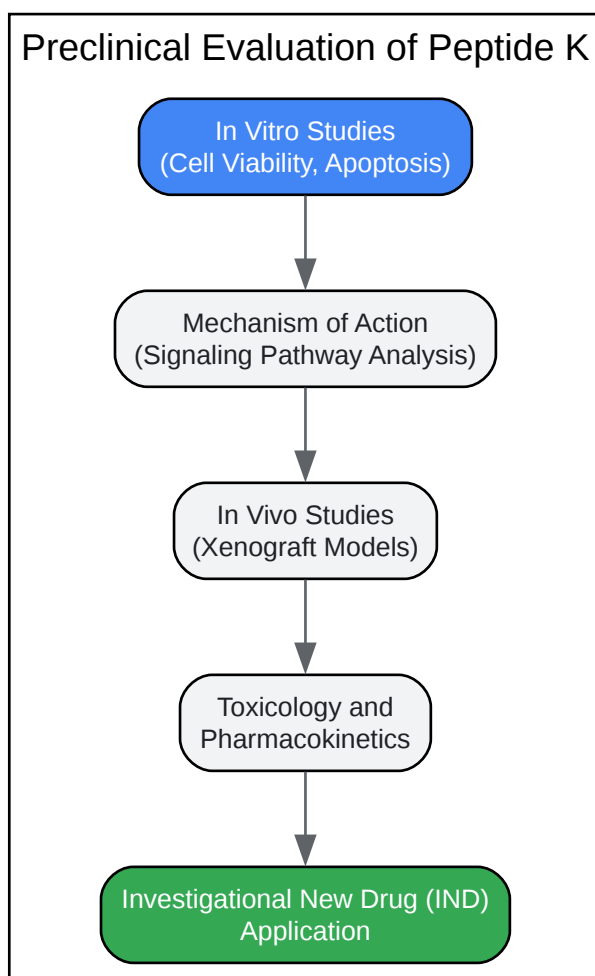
Preclinical Evaluation of Peptide K

In Vitro Studies
(Cell Viability, Apoptosis)

Mechanism of Action
(Signaling Pathway Analysis)

In Vivo Studies
(Xenograft Models)

Toxicology and
Pharmacokinetics

Investigational New Drug (IND)
Application